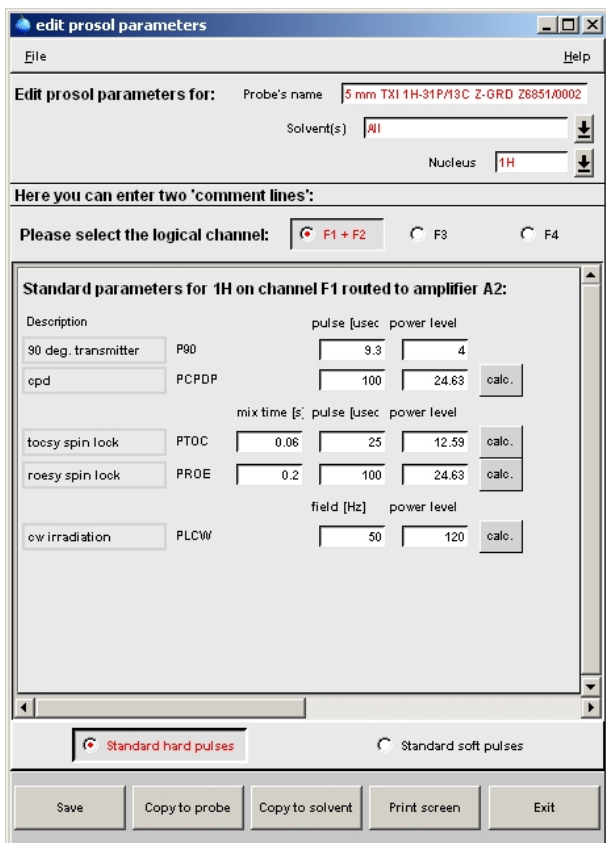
edit prosol parameters

File

Help

Edit prosol parameters for:

Probe's name 5 mm TXI 1H-31P/13C Z-GRD Z6851/0002

Solvent(s) All

Nucleus 1H

Here you can enter two 'comment lines':

Please select the logical channel:

F1 + F2

F3

F4

Standard parameters for 1H on channel F1 routed to amplifier A2:

Description

pulse [usec

power level

| | | | | | |
|---|---|---|---|---|---|
| 90 deg. transmitter | P90 | | 9.3 | 4 | |
| cpd | PCPDP | | 100 | 24.63 | calc. |
| | | mix time [s] | pulse [usec | power level | |
| tocsy spin lock | PTOC | 0.06 | 25 | 12.59 | calc. |
| roesy spin lock | PROE | 0.2 | 100 | 24.63 | calc. |
| | | | field [Hz] | power level | |
| cw irradiation | PLCW | | 50 | 120 | calc. |

Standard hard pulses

Standard soft pulses

Save

Copy to probe

Copy to solvent

Print screen

Exit